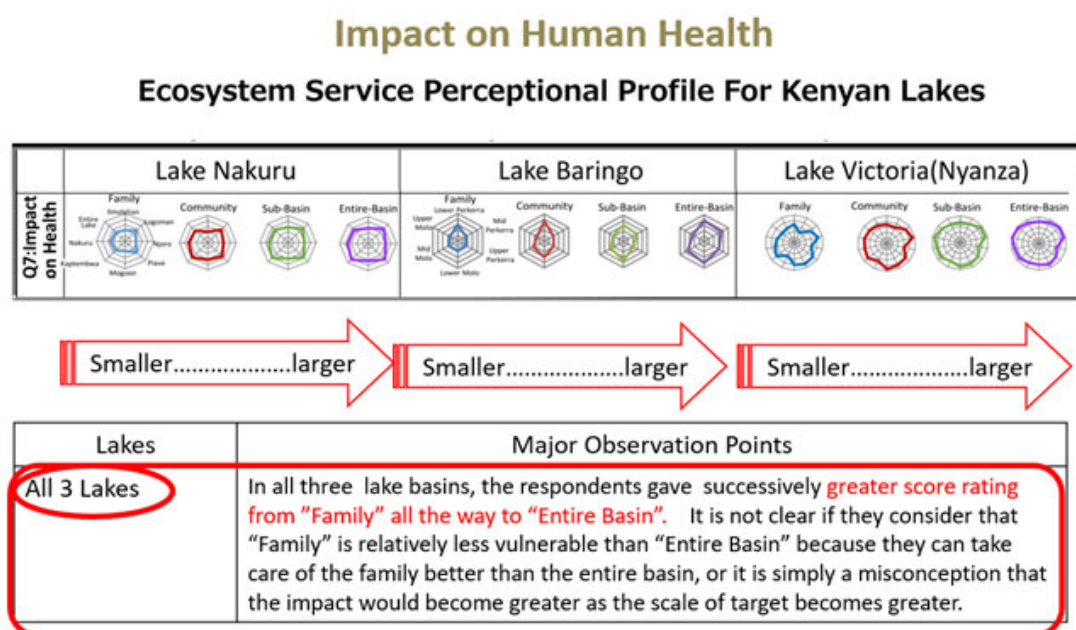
Impact on Human Health

Ecosystem Service Perceptional Profile For Kenyan Lakes

| Q7:Impact on Health | Lake Nakuru | Lake Baringo | Lake Victoria(Nyanza) |
|---|---|---|---|
| | Family Entire Lake Smolation Kagoman Njoro Nakuru Piave Kaptembwa Magaon Community Sub-Basin Entire-Basin | Family Lower Perkerra Upper Molo Mid Perkerra Mid Molo Upper Perkerra Lower Molo Community Sub-Basin Entire-Basin | Family Community Sub-Basin Entire-Basin |

Smaller………………larger

Smaller………………larger

Smaller………………larger

| Lakes | Major Observation Points |
|---|---|
| All 3 Lakes | In all three lake basins, the respondents gave successively greater score rating from "Family" all the way to "Entire Basin". It is not clear if they consider that "Family" is relatively less vulnerable than "Entire Basin" because they can take care of the family better than the entire basin, or it is simply a misconception that the impact would become greater as the scale of target becomes greater. |